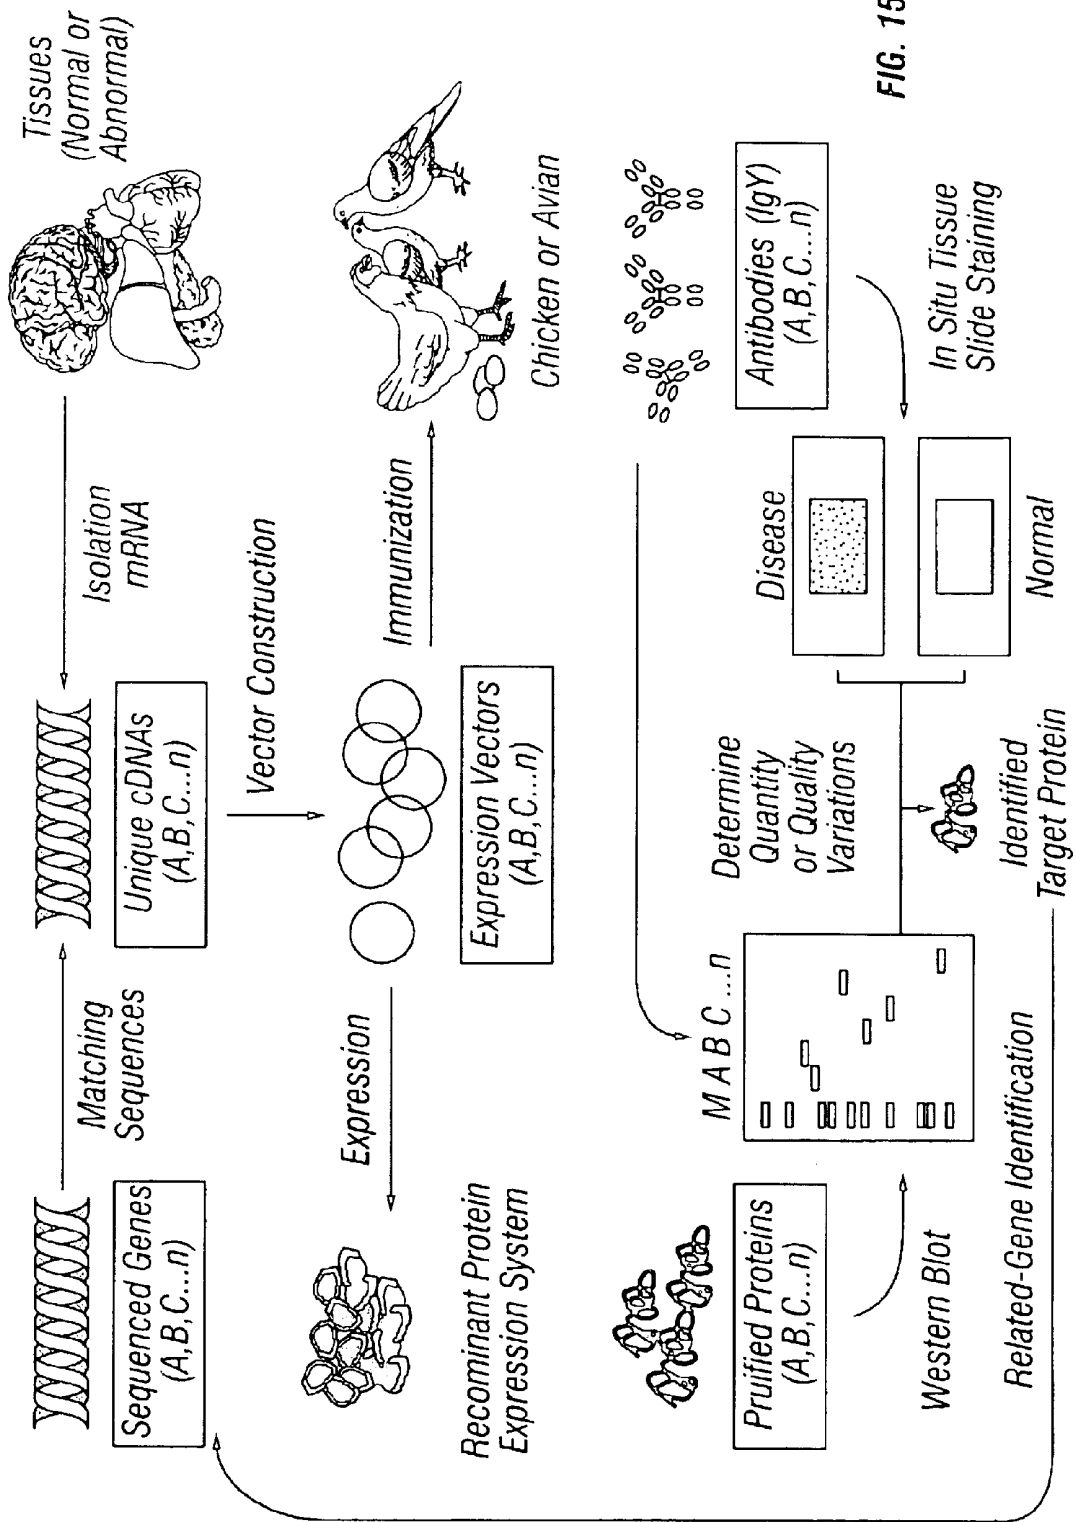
Sequenced Genes (A,B,C...n)

Matching Sequences

Unique cDNAs (A,B,C...n)

Isolation mRNA

Tissues (Normal or Abnormal)

Vector Construction

Expression

Recominant Protein Expression System

Expression Vectors (A,B,C...n)

Immunization

Chicken or Avian

Pruified Proteins (A,B,C...n)

Western Blot

M A B C ....n

Determine Quantity or Quality Variations

Identified Target Protein

Disease

Normal

Antibodies (IgY) (A,B,C...n)

In Situ Tissue Slide Staining

Related-Gene Identification

FIG. 15